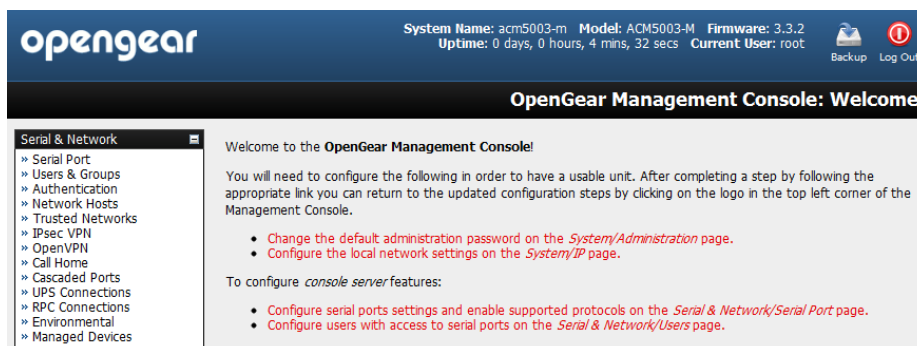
opengear

System Name: acm5003-m Model: ACM5003-M Firmware: 3.3.2
Uptime: 0 days, 0 hours, 4 mins, 32 secs Current User: root

Backup Log Out

OpenGear Management Console: Welcome

Serial & Network
» Serial Port
» Users & Groups
» Authentication
» Network Hosts
» Trusted Networks
» IPsec VPN
» OpenVPN
» Call Home
» Cascaded Ports
» UPS Connections
» RPC Connections
» Environmental
» Managed Devices

Welcome to the **OpenGear Management Console**!

You will need to configure the following in order to have a usable unit. After completing a step by following the appropriate link you can return to the updated configuration steps by clicking on the logo in the top left corner of the Management Console.

- Change the default administration password on the *System/Administration* page.
- Configure the local network settings on the *System/IP* page.

To configure *console server* features:

- Configure serial ports settings and enable supported protocols on the *Serial & Network/Serial Port* page.
- Configure users with access to serial ports on the *Serial & Network/Users* page.